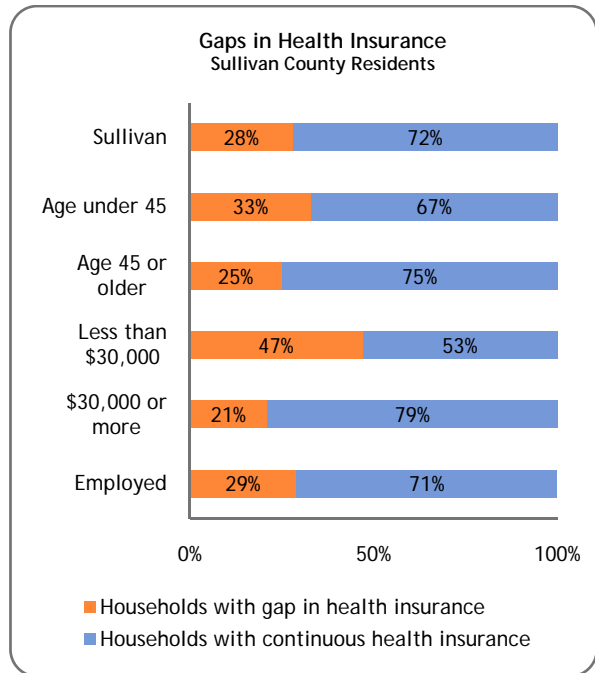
Gaps in Health Insurance
Sullivan County Residents

| | | |
|---|---|---|
| Sullivan | 28% | 72% |
| Age under 45 | 33% | 67% |
| Age 45 or older | 25% | 75% |
| Less than $30,000 | 47% | 53% |
| $30,000 or more | 21% | 79% |
| Employed | 29% | 71% |

0%
50%
100%

Households with gap in health insurance
Households with continuous health insurance